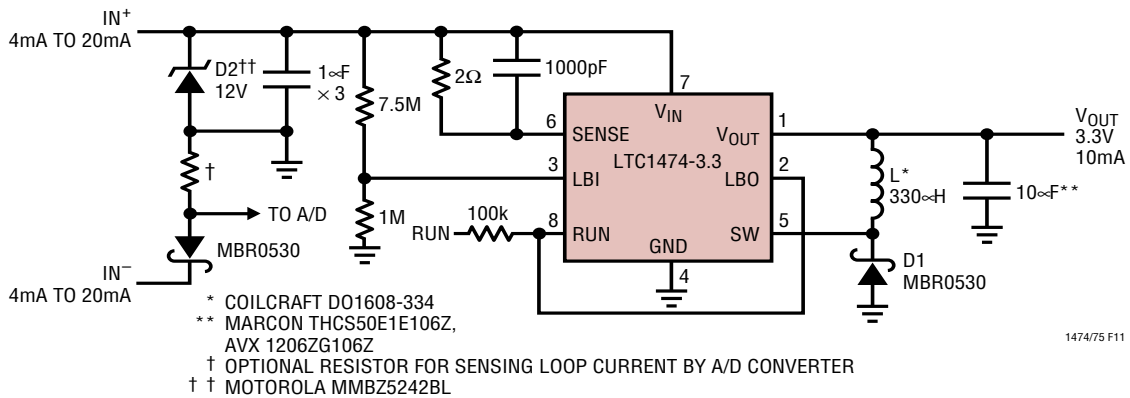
IN$^+$
4mA TO 20mA

D2†† 12V

1∝F × 3

7.5M

2Ω

1000pF

7

$V_{IN}$

6 SENSE

$V_{OUT}$ 1

$V_{OUT}$
3.3V
10mA

LTC1474-3.3

3 LBI

LBO 2

†

TO A/D

1M

RUN

100k

8 RUN

GND

SW 5

4

L*
330∝H

10∝F**

MBR0530

IN$^-$
4mA TO 20mA

D1
MBR0530

* COILCRAFT DO1608-334
** MARCON THCS50E1E106Z, AVX 1206ZG106Z
† OPTIONAL RESISTOR FOR SENSING LOOP CURRENT BY A/D CONVERTER
† † MOTOROLA MMBZ5242BL

1474/75 F11